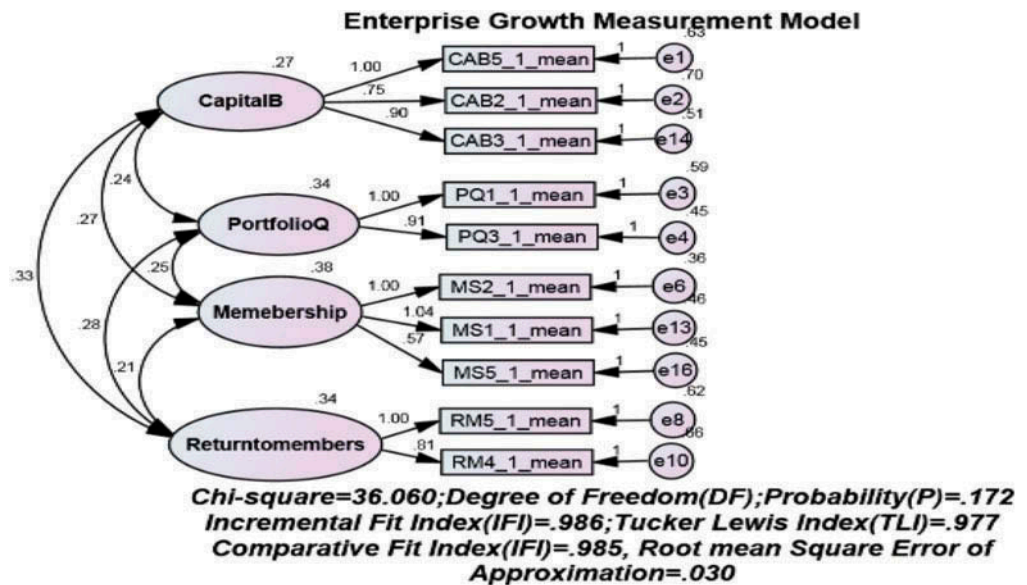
Enterprise Growth Measurement Model

.27
CapitalB
1.00
.75
.90
CAB5_1_mean
CAB2_1_mean
CAB3_1_mean
1
1
1
e1
.63
e2
.70
e14
.51

.24
.27
.33
.34
PortfolioQ
1.00
.91
PQ1_1_mean
PQ3_1_mean
1
1
e3
.59
e4
.45

.25
.38
Memebership
1.00
1.04
.57
MS2_1_mean
MS1_1_mean
MS5_1_mean
1
1
1
e6
.36
e13
.46
e16
.45

.28
.21
.34
Returntomembers
1.00
.81
RM5_1_mean
RM4_1_mean
1
1
e8
.62
e10
.66

Chi-square=36.060;Degree of Freedom(DF);Probability(P)=.172
Incremental Fit Index(IFI)=.986;Tucker Lewis Index(TLI)=.977
Comparative Fit Index(IFI)=.985, Root mean Square Error of Approximation=.030